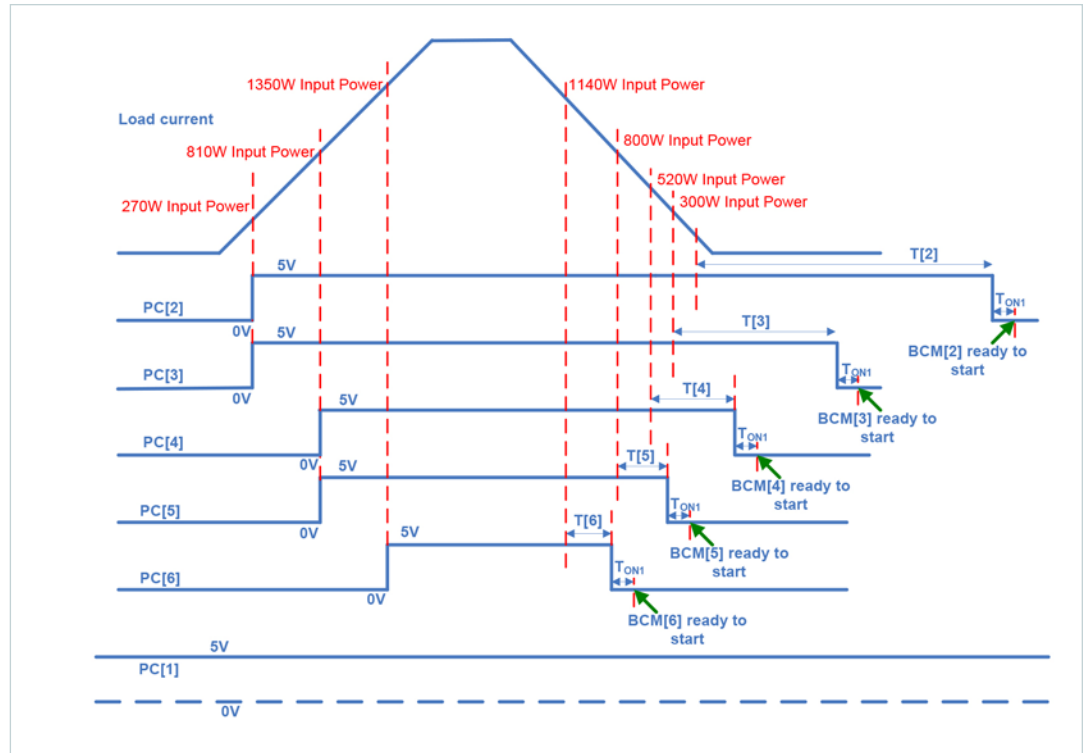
Load current

270W Input Power

810W Input Power

1350W Input Power

1140W Input Power

800W Input Power

520W Input Power

300W Input Power

T[2]

5V

PC[2]

0V

$T_{ON1}$

BCM[2] ready to start

5V

T[3]

PC[3]

0V

$T_{ON1}$

BCM[3] ready to start

5V

T[4]

PC[4]

0V

$T_{ON1}$

BCM[4] ready to start

5V

T[5]

PC[5]

0V

$T_{ON1}$

BCM[5] ready to start

5V

T[6]

PC[6]

0V

$T_{ON1}$

BCM[6] ready to start

5V

PC[1]

0V